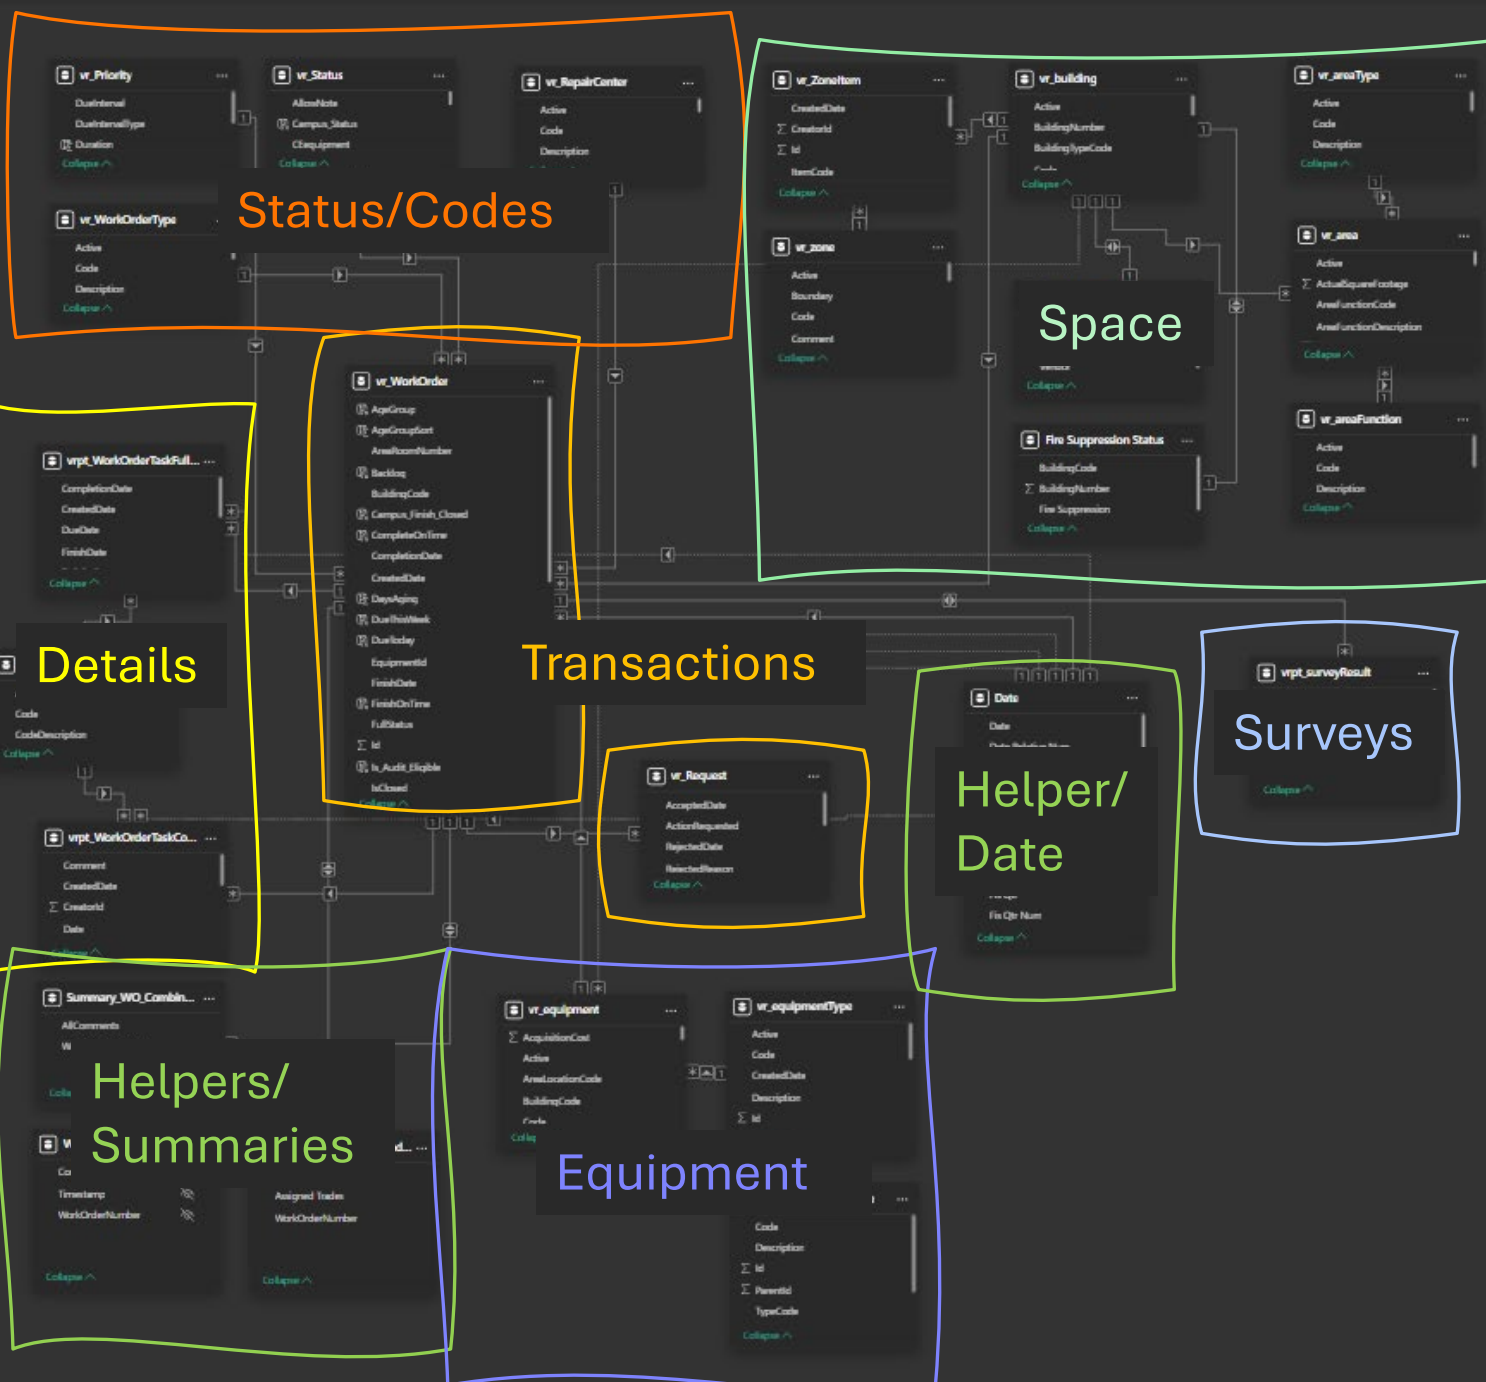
vr_Priority ...
DueInterval
DueIntervalType
Duration
Collapse

vr_Status ...
AllowNote
Campus_Status
CEequipment
Collapse

vr_RepairCenter ...
Active
Code
Description

vr_WorkOrderType
Active
Code
Description
Collapse

Status/Codes

vr_ZoneItem ...
CreatedDate
CreatorId
Id
ItemCode
Collapse

vr_building ...
Active
BuildingNumber
BuildingTypeCode
Collapse

vr_areaType ...
Active
Code
Description
Collapse

vr_zone ...
Active
Boundary
Code
Comment
Collapse

vr_area ...
Active
ActualSquareFootage
AreaFunctionCode
AreaFunctionDescription
Collapse

Space
Collapse

vr_areaFunction ...
Active
Code
Description
Collapse

Fire Suppression Status ...
BuildingCode
BuildingNumber
Fire Suppression
Collapse

vr_WorkOrder ...
AgeGroup
AgeGroupSort
AreaRoomNumber
Backlog
BuildingCode
Campus_Finish_Closed
CompleteOnTime
CompletionDate
CreatedDate
DaysAging
DueThisWeek
DueToday
EquipmentId
FinishDate
FinishOnTime
FullStatus
Id
Is_Audit_Eligible
IsClosed
Collapse

Transactions

vrpt_WorkOrderTaskFull... ...
CompletionDate
CreatedDate
DueDate
FinishDate
Collapse

Details
Code
CodeDescription
Collapse

vrpt_WorkOrderTaskCo... ...
Comment
CreatedDate
CreatorId
Date
Collapse

vr_Request ...
AcceptedDate
ActionRequested
RejectedDate
RejectedReason
Collapse

Date ...
Date
Helper/
Date
Fis Qtr Num
Collapse

vrpt_surveyResult ...
Surveys
Collapse

Summary_WO_Combin... ...
AllComments
Helpers/
Summaries
Timestamp
WorkOrderNumber
Collapse
Assigned Trades
WorkOrderNumber
Collapse

vr_equipment ...
AcquisitionCost
Active
AreaLocationCode
BuildingCode
Code

vr_equipmentType ...
Active
Code
CreatedDate
Description
Id

Equipment
Code
Description
Id
ParentId
TypeCode
Collapse